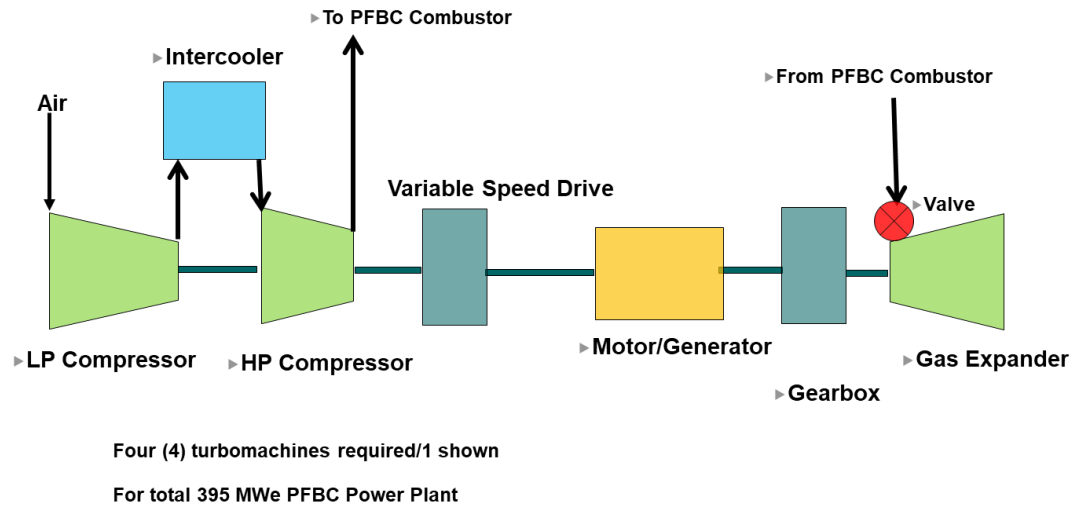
To PFBC Combustor

Intercooler

Air

From PFBC Combustor

Variable Speed Drive

Valve

LP Compressor

HP Compressor

Motor/Generator

Gas Expander

Gearbox

Four (4) turbomachines required/1 shown

For total 395 MWe PFBC Power Plant